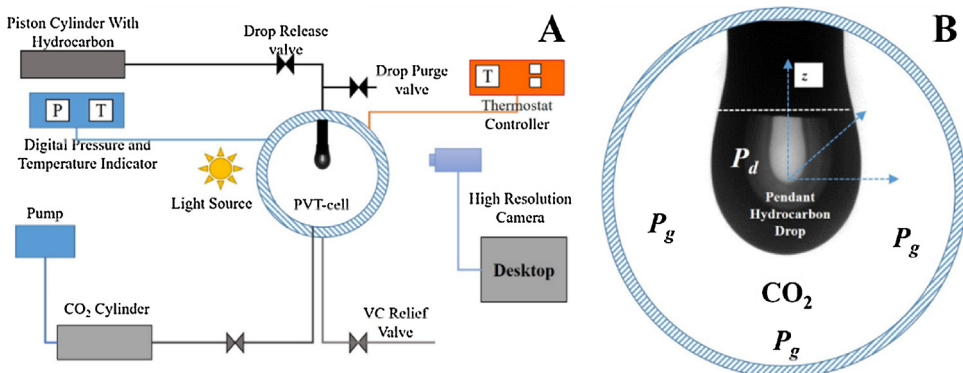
A

Piston Cylinder With Hydrocarbon

Drop Release valve

Drop Purge valve

T

Thermostat Controller

P T

Digital Pressure and Temperature Indicator

Light Source

PVT-cell

High Resolution Camera

Pump

Desktop

$CO_2$ Cylinder

VC Relief Valve

B

z

$P_d$

Pendant Hydrocarbon Drop

$P_g$

$P_g$

$CO_2$

$P_g$